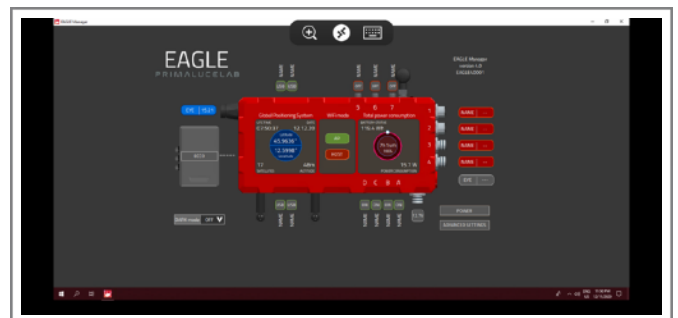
EAGLE Manager

EAGLE
PRIMALUCELAB

EAGLE Manager
version 1.0
EAGLE2001

Global Positioning System

WiFi mode

Total power consumption

45.9616°
12.5998°

AP

HOST

1
2
3
4

5 6 7

D C B A

NAME
NAME
NAME
NAME

POWER

ADVANCED SETTINGS

ECO

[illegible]